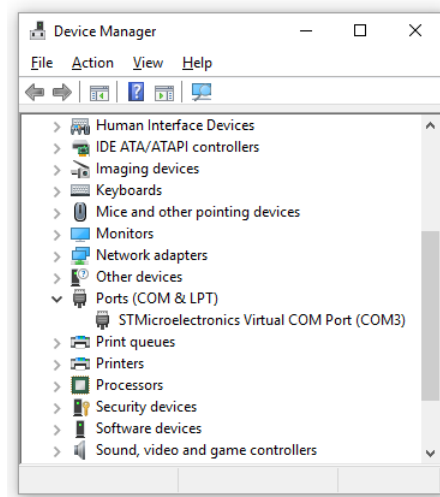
Device Manager

File Action View Help

Human Interface Devices
IDE ATA/ATAPI controllers
Imaging devices
Keyboards
Mice and other pointing devices
Monitors
Network adapters
Other devices
Ports (COM & LPT)
STMicroelectronics Virtual COM Port (COM3)
Print queues
Printers
Processors
Security devices
Software devices
Sound, video and game controllers